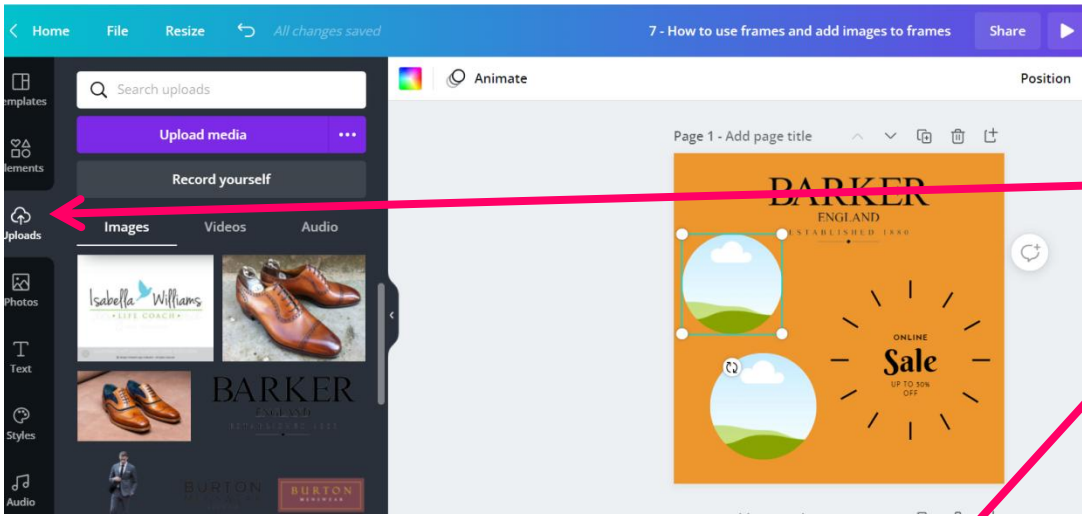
Home File Resize All changes saved 7 - How to use frames and add images to frames Share

emplates

lements

Uploads

Photos

Text

Styles

Audio

Search uploads

Upload media ...

Record yourself

Images Videos Audio

Isabella Williams
LIFE COACH

BARKER
ENGLAND

BURTON

BURTON
MENSWEAR

Animate Position

Page 1 - Add page title

BARKER
ENGLAND
ESTABLISHED 1880

ONLINE
Sale
UP TO 30%
OFF